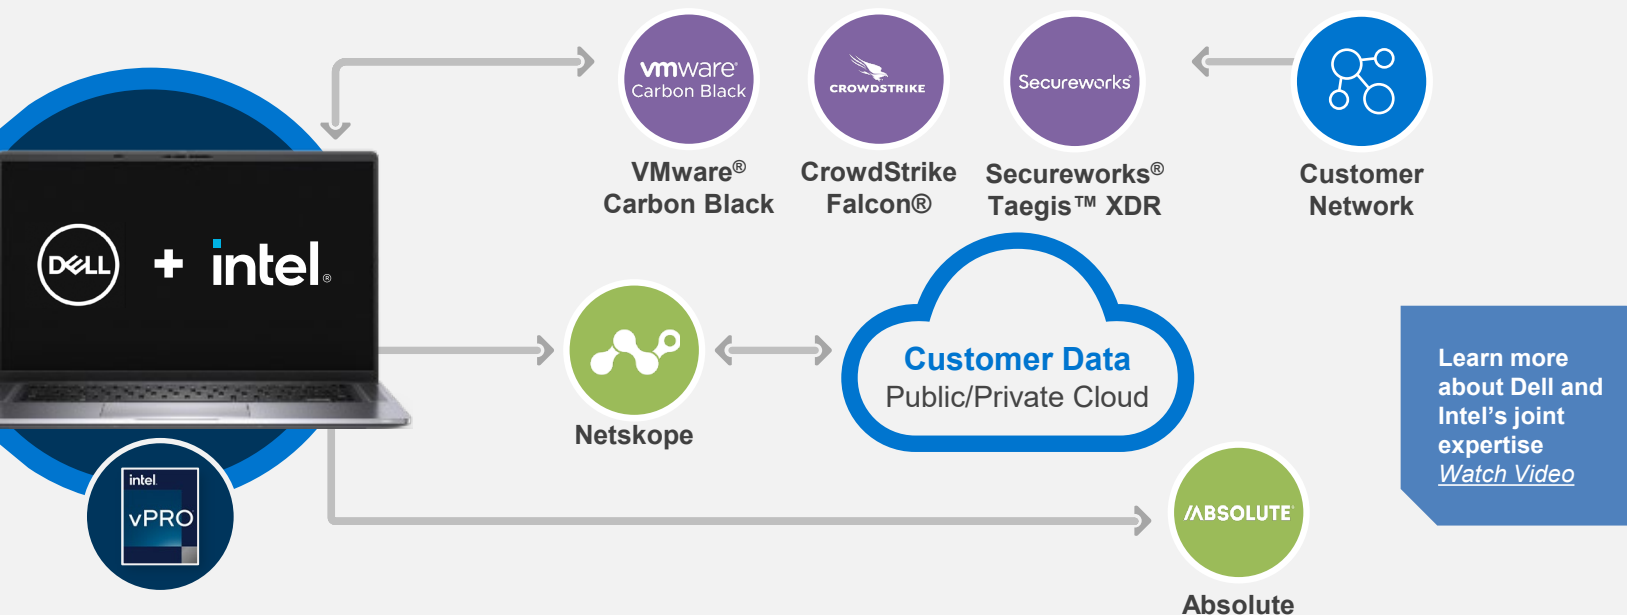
vmware
Carbon Black

VMware®
Carbon Black

CROWDSTRIKE

CrowdStrike
Falcon®

Secureworks

Secureworks®
Taegis™ XDR

Customer
Network

DELL + intel.

intel
vPRO

Netskope

Customer Data
Public/Private Cloud

Learn more about Dell and Intel's joint expertise
Watch Video

ABSOLUTE

Absolute